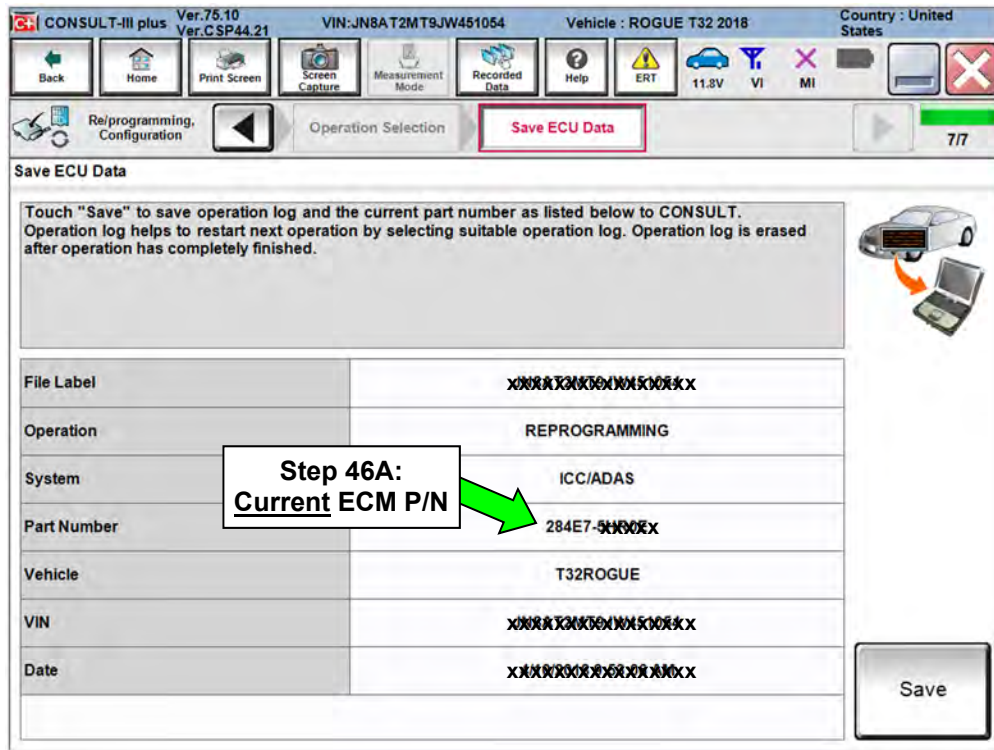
CONSULT-III plus Ver.75.10 Ver.CSP44.21 VIN:JN8AT2MT9JW451054 Vehicle : ROGUE T32 2018 Country : United States

Back Home Print Screen Screen Capture Measurement Mode Recorded Data Help ERT 11.8V VI MI

Re/programming, Configuration Operation Selection Save ECU Data 7/7

Save ECU Data

Touch "Save" to save operation log and the current part number as listed below to CONSULT. Operation log helps to restart next operation by selecting suitable operation log. Operation log is erased after operation has completely finished.

| | |
|---|---|
| File Label | xxxxxxxxxxxxxxxxx |
| Operation | REPROGRAMMING |
| System | ICC/ADAS |
| Part Number | 284E7-xxxxx |
| Vehicle | T32ROGUE |
| VIN | xxxxxxxxxxxxxxxxx |
| Date | xxxxxxxxxxxxxxxxx |

Step 46A: Current ECM P/N

Save